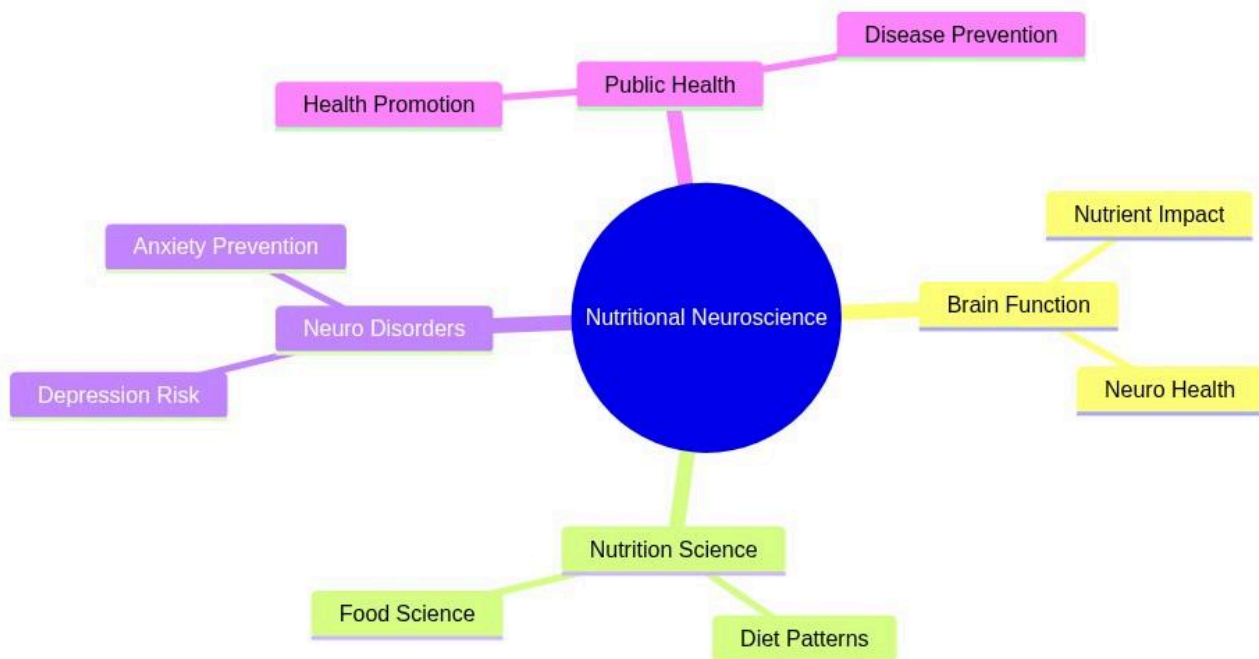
Disease Prevention

Health Promotion

Public Health

Nutrient Impact

Anxiety Prevention

Brain Function

Neuro Disorders

Nutritional Neuroscience

Depression Risk

Neuro Health

Nutrition Science

Food Science

Diet Patterns